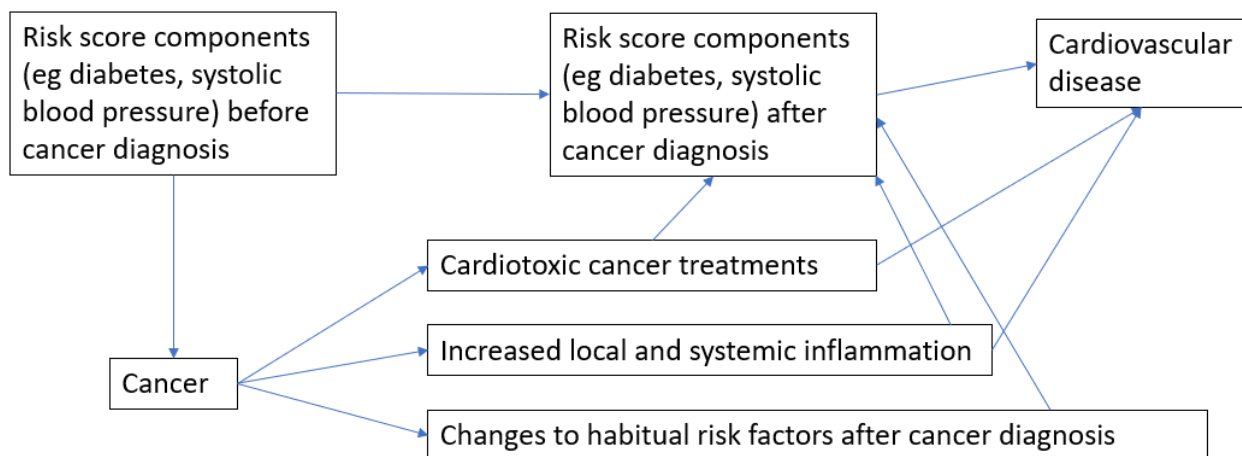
Risk score components (eg diabetes, systolic blood pressure) before cancer diagnosis

Risk score components (eg diabetes, systolic blood pressure) after cancer diagnosis

Cardiovascular disease

Cardiotoxic cancer treatments

Increased local and systemic inflammation

Cancer

Changes to habitual risk factors after cancer diagnosis